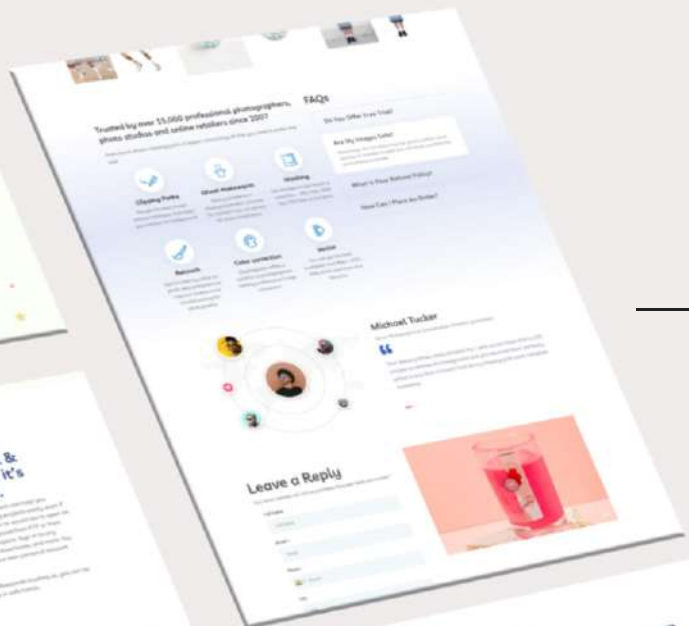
Trusted by over 55,000 professional photographers, photo studios and online retailers since 2007

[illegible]

FAQs

Do You Offer Free Trial?

Are My Images Safe?

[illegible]

What Is Your Refund Policy?

How Can I Place An Order?

Clipping Paths

Ghost Mannequin

Masking

Retouch

Color correction

Vector

Michael Tucker

Leave a Reply

&

it's